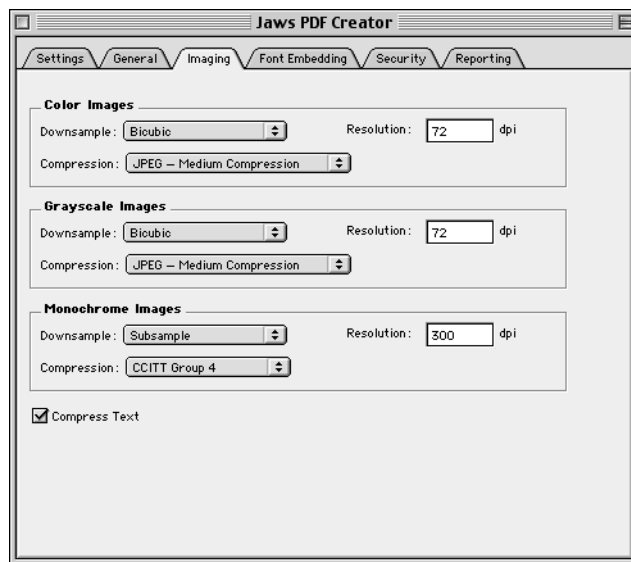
Jaws PDF Creator

Settings | General | Imaging | Font Embedding | Security | Reporting

Color Images
Downsample: Bicubic
Resolution: 72 dpi
Compression: JPEG – Medium Compression

Grayscale Images
Downsample: Bicubic
Resolution: 72 dpi
Compression: JPEG – Medium Compression

Monochrome Images
Downsample: Subsample
Resolution: 300 dpi
Compression: CCITT Group 4

☑ Compress Text